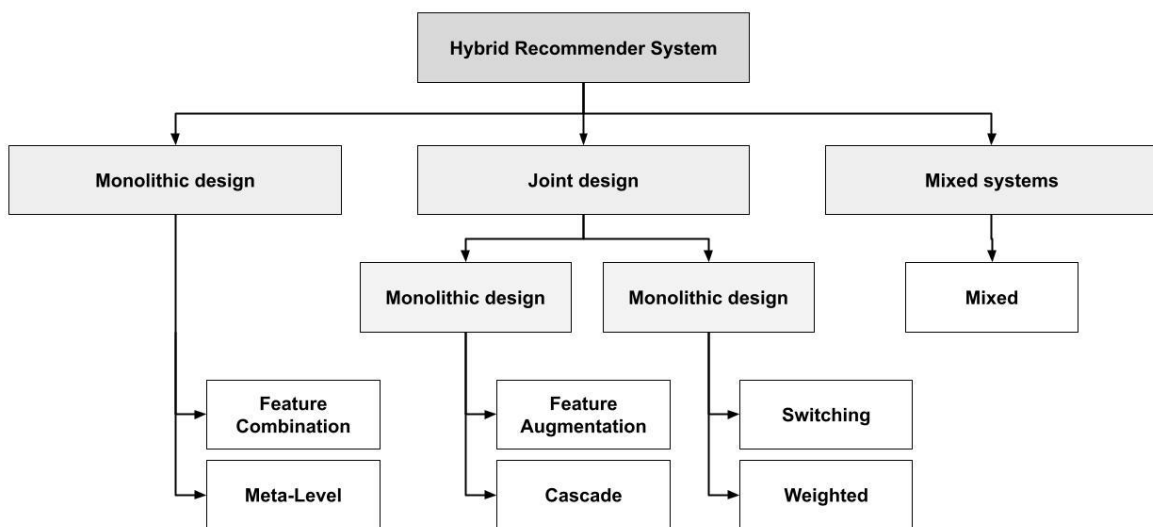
Hybrid Recommender System

Monolithic design

Joint design

Mixed systems

Monolithic design

Monolithic design

Mixed

Feature Combination

Meta-Level

Feature Augmentation

Cascade

Switching

Weighted